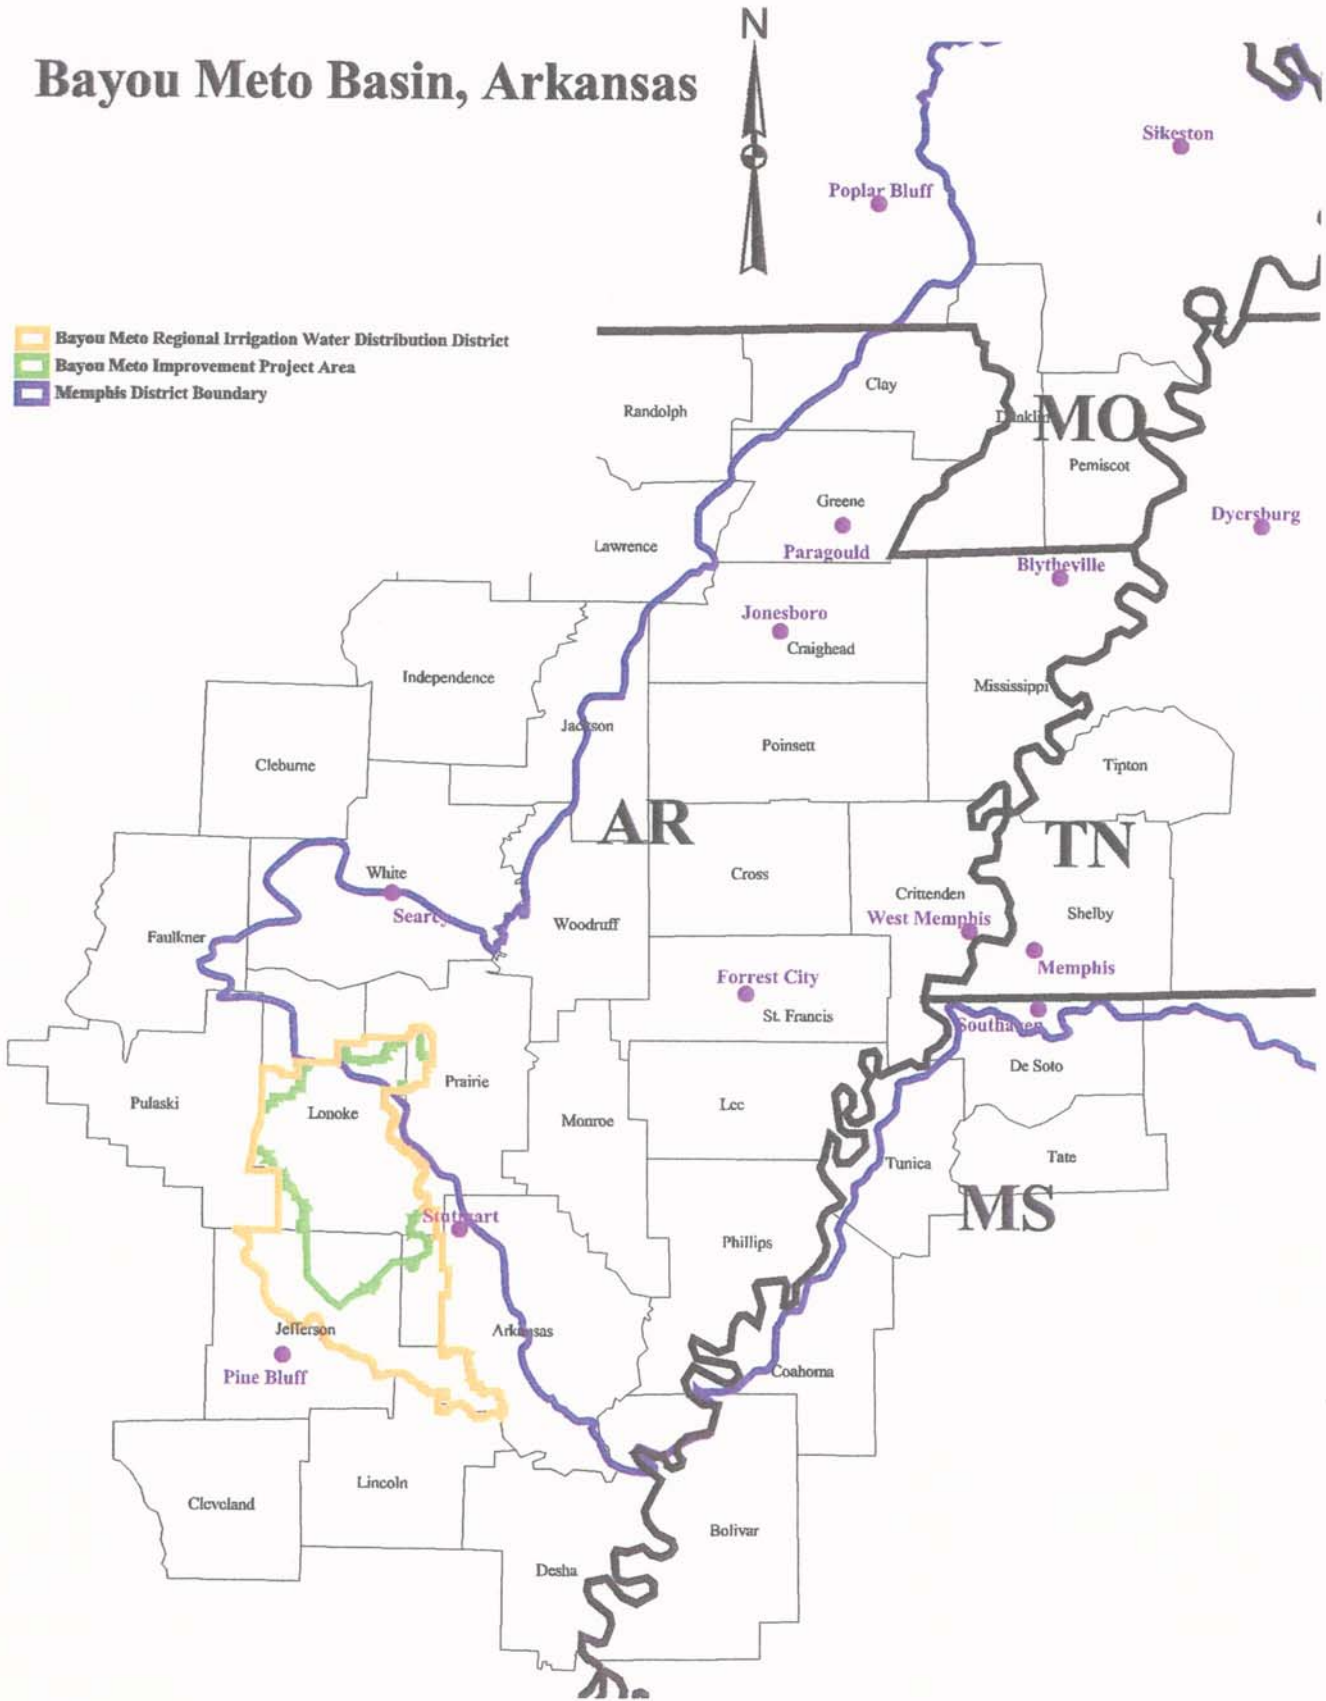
Bayou Meto Basin, Arkansas

N

Bayou Meto Regional Irrigation Water Distribution District
Bayou Meto Improvement Project Area
Memphis District Boundary

Sikeston
Poplar Bluff
Clay
Randolph
Dunklin
MO
Pemiscot
Greene
Dyersburg
Lawrence
Paragould
Blytheville
Jonesboro
Craighead
Independence
Mississippi
Jackson
Poinsett
Cleburne
Tipton
AR
TN
Cross
White
Crittenden
Searcy
Shelby
Woodruff
West Memphis
Faulkner
Memphis
Forrest City
St. Francis
Southaven
De Soto
Prairie
Pulaski
Lonoke
Monroe
Lee
Tunica
Tate
MS
Stuttgart
Phillips
Jefferson
Arkansas
Coahoma
Pine Bluff
Cleveland
Lincoln
Bolivar
Desha